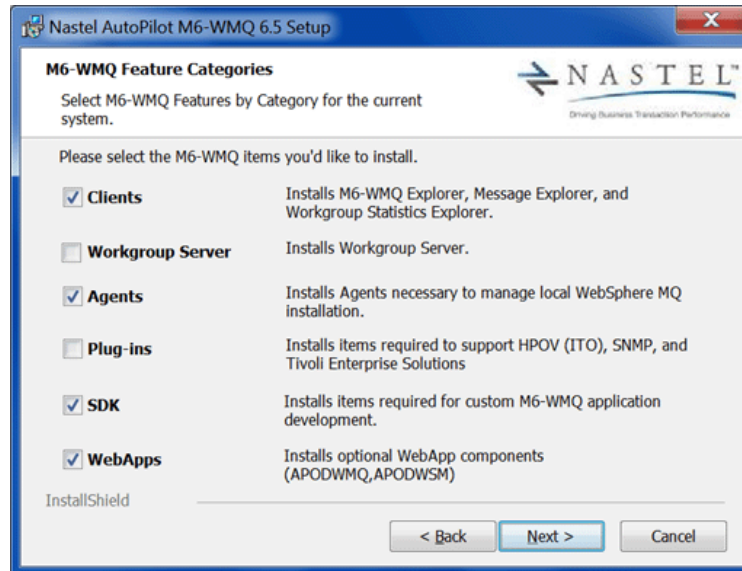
Nastel AutoPilot M6-WMQ 6.5 Setup

M6-WMQ Feature Categories

Select M6-WMQ Features by Category for the current system.

NASTEL™

Driving Business Transaction Performance

Please select the M6-WMQ items you'd like to install.

Clients — Installs M6-WMQ Explorer, Message Explorer, and Workgroup Statistics Explorer.

Workgroup Server — Installs Workgroup Server.

Agents — Installs Agents necessary to manage local WebSphere MQ installation.

Plug-ins — Installs items required to support HPOV (ITO), SNMP, and Tivoli Enterprise Solutions

SDK — Installs items required for custom M6-WMQ application development.

WebApps — Installs optional WebApp components (APODWMQ,APODWSM)

InstallShield

< Back

Next >

Cancel